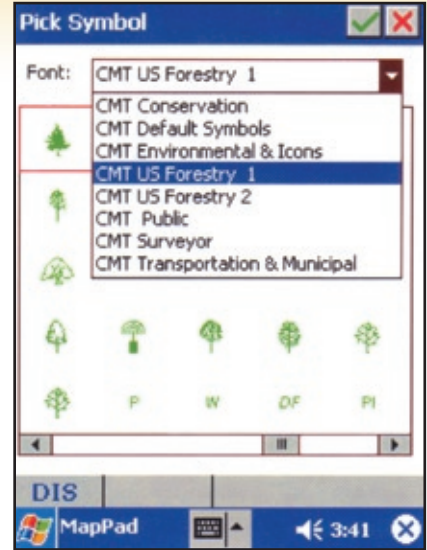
Pick Symbol

Font: CMT US Forestry 1

CMT Conservation
CMT Default Symbols
CMT Environmental & Icons
CMT US Forestry 1
CMT US Forestry 2
CMT Public
CMT Surveyor
CMT Transportation & Municipal

P W DF PI

DIS

MapPad 3:41